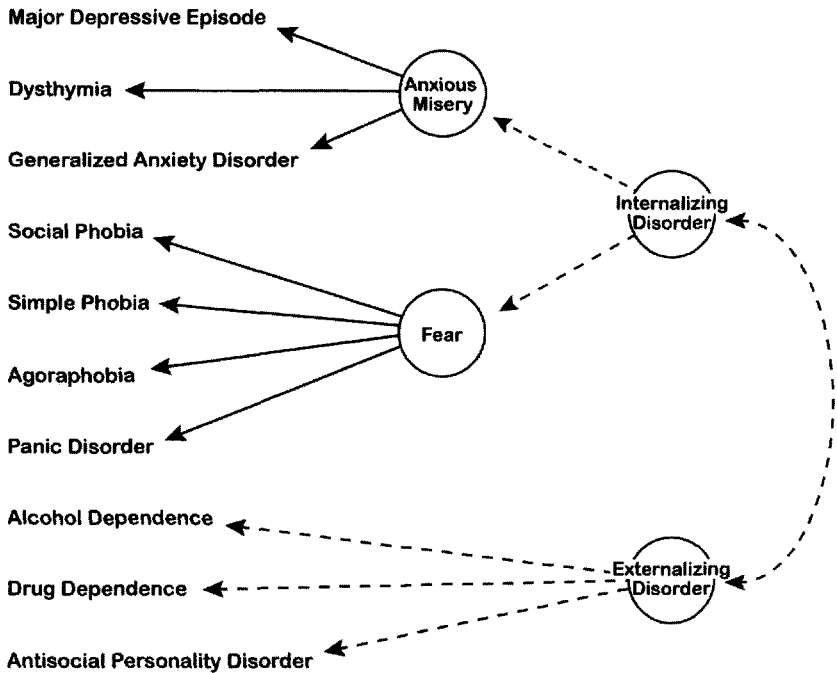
Major Depressive Episode

Dysthymia

Generalized Anxiety Disorder

Anxious Misery

Internalizing Disorder

Social Phobia

Simple Phobia

Agoraphobia

Panic Disorder

Fear

Alcohol Dependence

Drug Dependence

Antisocial Personality Disorder

Externalizing Disorder